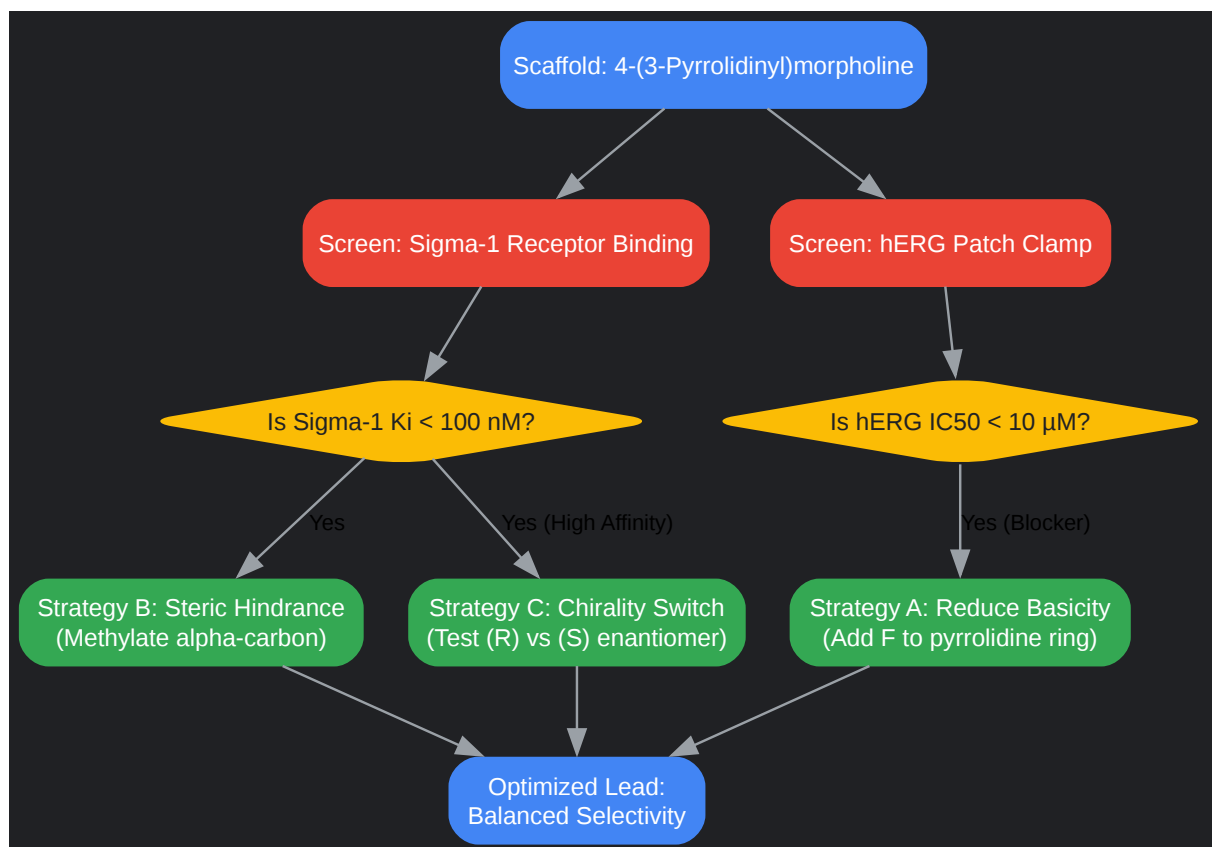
Scaffold: 4-(3-Pyrrolidinyl)morpholine

Screen: Sigma-1 Receptor Binding

Screen: hERG Patch Clamp

Is Sigma-1 Ki < 100 nM?

Is hERG IC50 < 10 µM?

Yes

Yes (High Affinity)

Yes (Blocker)

Strategy B: Steric Hindrance (Methylate alpha-carbon)

Strategy C: Chirality Switch (Test (R) vs (S) enantiomer)

Strategy A: Reduce Basicity (Add F to pyrrolidine ring)

Optimized Lead: Balanced Selectivity